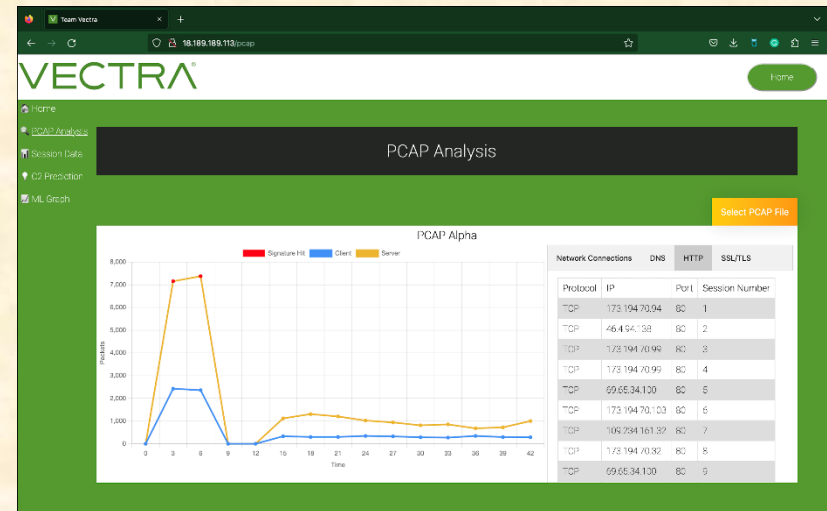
Team Vectra

18.189.189.113/pcap

VECTRA®

Home

Home
PCAP Analysis
Session Data
C2 Prediction
ML Graph

PCAP Analysis

Select PCAP File

PCAP Alpha

Signature Hit Client Server

8,000
7,000
6,000
5,000
4,000
3,000
2,000
1,000
0

Packets

0 3 6 9 12 15 18 21 24 27 30 33 36 39 42
Time

Network Connections DNS HTTP SSL/TLS

| Protocol | IP | Port | Session Number |
|---|---|---|---|
| TCP | 173.194.70.94 | 80 | 1 |
| TCP | 46.4.94.138 | 80 | 2 |
| TCP | 173.194.70.99 | 80 | 3 |
| TCP | 173.194.70.99 | 80 | 4 |
| TCP | 69.65.34.100 | 80 | 5 |
| TCP | 173.194.70.103 | 80 | 6 |
| TCP | 109.234.161.32 | 80 | 7 |
| TCP | 173.194.70.32 | 80 | 8 |
| TCP | 69.65.34.100 | 80 | 9 |